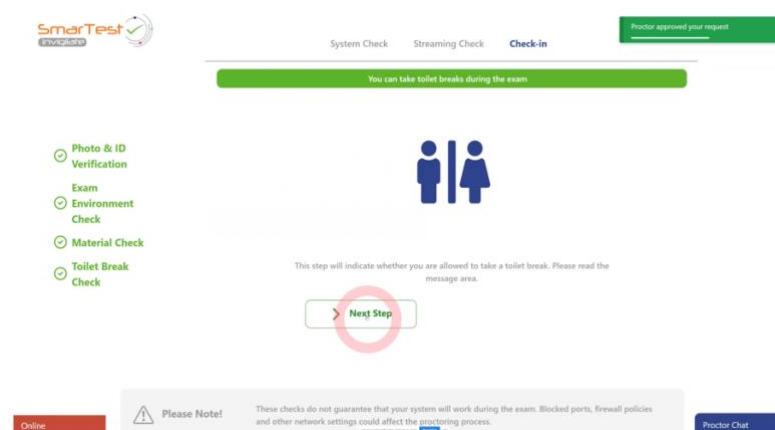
SmarTest
invigilate

System Check Streaming Check Check-in

Proctor approved your request

You can take toilet breaks during the exam

Photo & ID Verification

Exam Environment Check

Material Check

Toilet Break Check

This step will indicate whether you are allowed to take a toilet break. Please read the message area.

Next Step

Please Note!

These checks do not guarantee that your system will work during the exam. Blocked ports, firewall policies and other network settings could affect the proctoring process.

Online

Proctor Chat